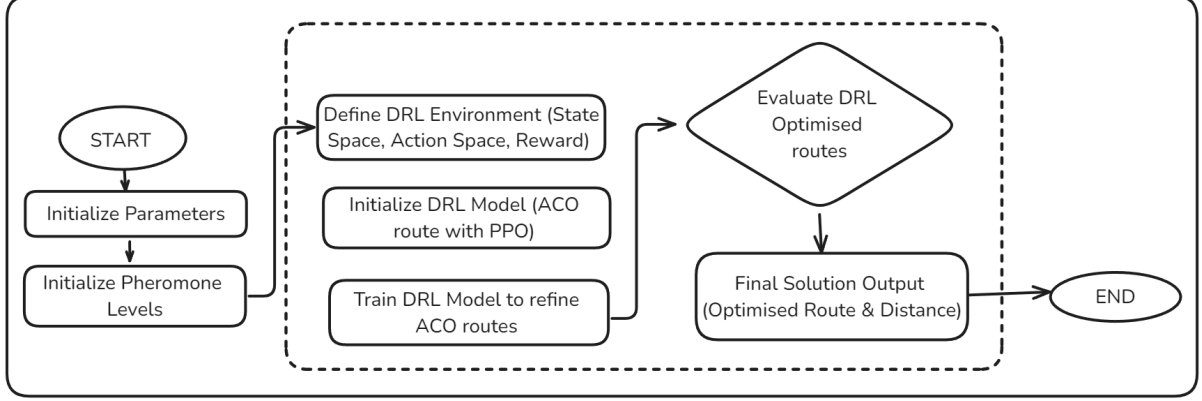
START

Initialize Parameters

Initialize Pheromone Levels

Define DRL Environment (State Space, Action Space, Reward)

Initialize DRL Model (ACO route with PPO)

Train DRL Model to refine ACO routes

Evaluate DRL Optimised routes

Final Solution Output (Optimised Route & Distance)

END